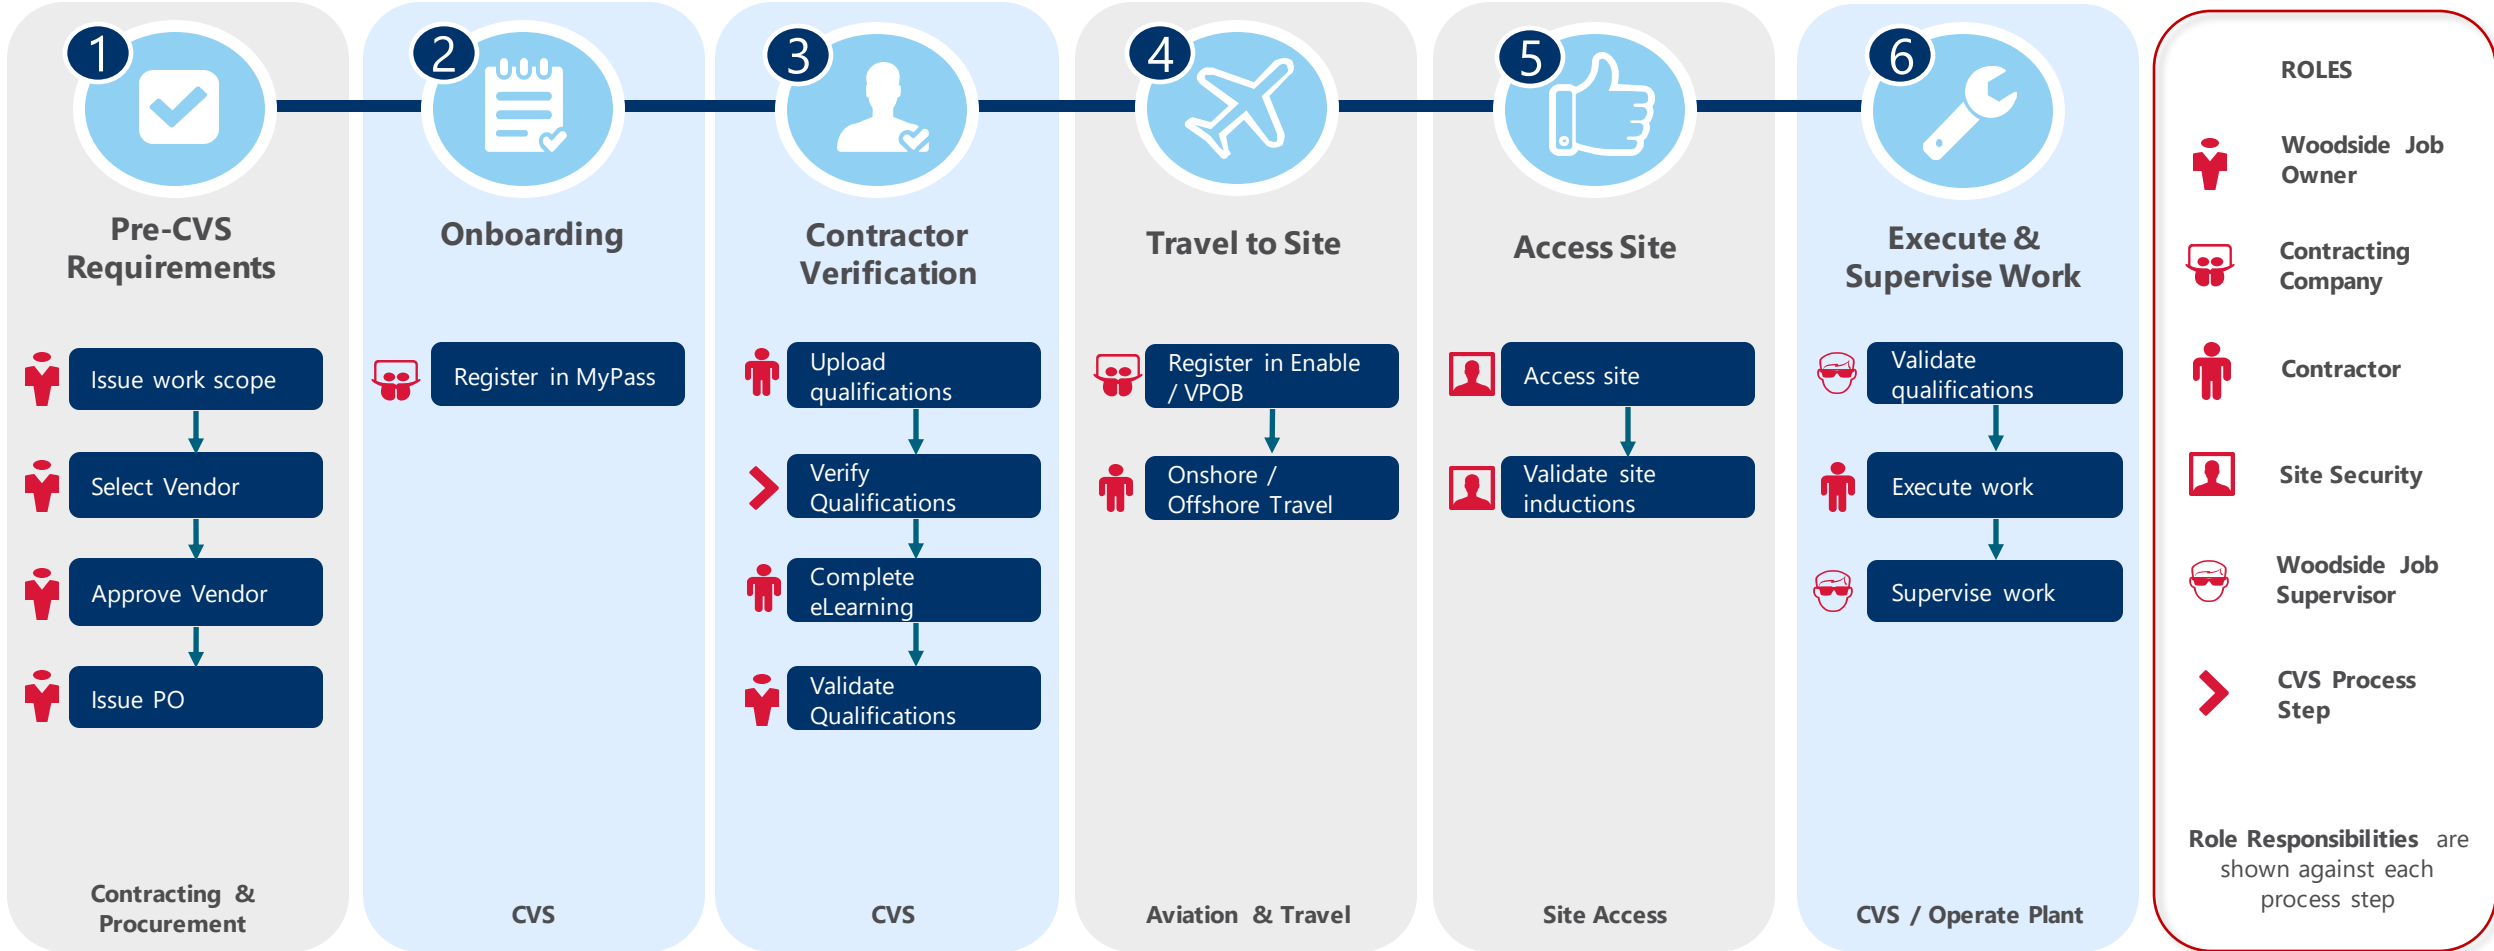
1
Pre-CVS Requirements

Issue work scope
Select Vendor
Approve Vendor
Issue PO

Contracting & Procurement

2
Onboarding

Register in MyPass

CVS

3
Contractor Verification

Upload qualifications
Verify Qualifications
Complete eLearning
Validate Qualifications

CVS

4
Travel to Site

Register in Enable / VPOB
Onshore / Offshore Travel

Aviation & Travel

5
Access Site

Access site
Validate site inductions

Site Access

6
Execute & Supervise Work

Validate qualifications
Execute work
Supervise work

CVS / Operate Plant

ROLES

Woodside Job Owner
Contracting Company
Contractor
Site Security
Woodside Job Supervisor
CVS Process Step

Role Responsibilities are shown against each process step